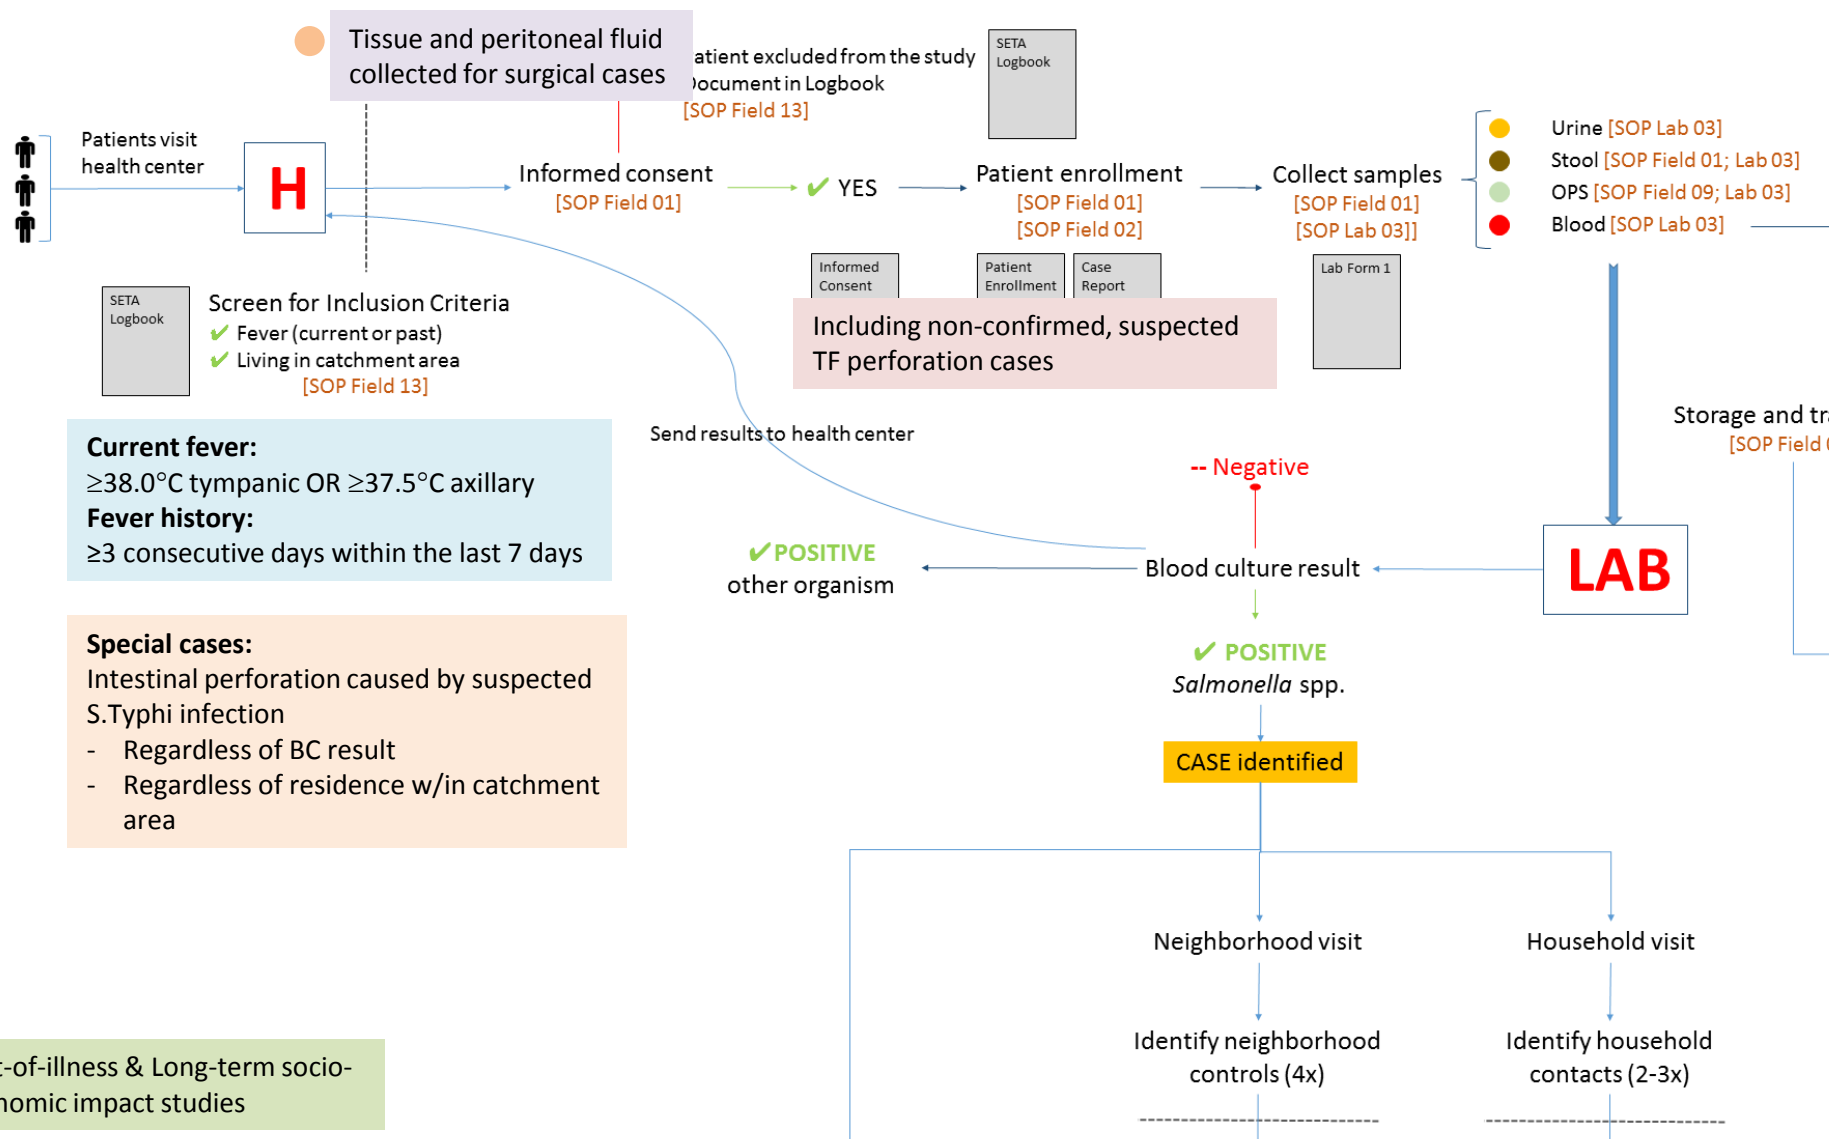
Tissue and peritoneal fluid collected for surgical cases

atient excluded from the study
ocument in Logbook
[SOP Field 13]

SETA Logbook

Patients visit health center

H

Informed consent
[SOP Field 01]

✔ YES

Patient enrollment
[SOP Field 01]
[SOP Field 02]

Collect samples
[SOP Field 01]
[SOP Lab 03]]

Urine [SOP Lab 03]
Stool [SOP Field 01; Lab 03]
OPS [SOP Field 09; Lab 03]
Blood [SOP Lab 03]

Informed Consent

Patient Enrollment

Case Report

Lab Form 1

SETA Logbook

Screen for Inclusion Criteria
✔ Fever (current or past)
✔ Living in catchment area
[SOP Field 13]

Including non-confirmed, suspected TF perforation cases

Storage and tr
[SOP Field

Current fever:
≥38.0°C tympanic OR ≥37.5°C axillary
Fever history:
≥3 consecutive days within the last 7 days

Send results to health center

-- Negative

✔POSITIVE
other organism

Blood culture result

LAB

✔ POSITIVE
*Salmonella* spp.

Special cases:
Intestinal perforation caused by suspected S.Typhi infection
- Regardless of BC result
- Regardless of residence w/in catchment area

CASE identified

Neighborhood visit

Household visit

Identify neighborhood controls (4x)

Identify household contacts (2-3x)

-of-illness & Long-term socio-
omic impact studies